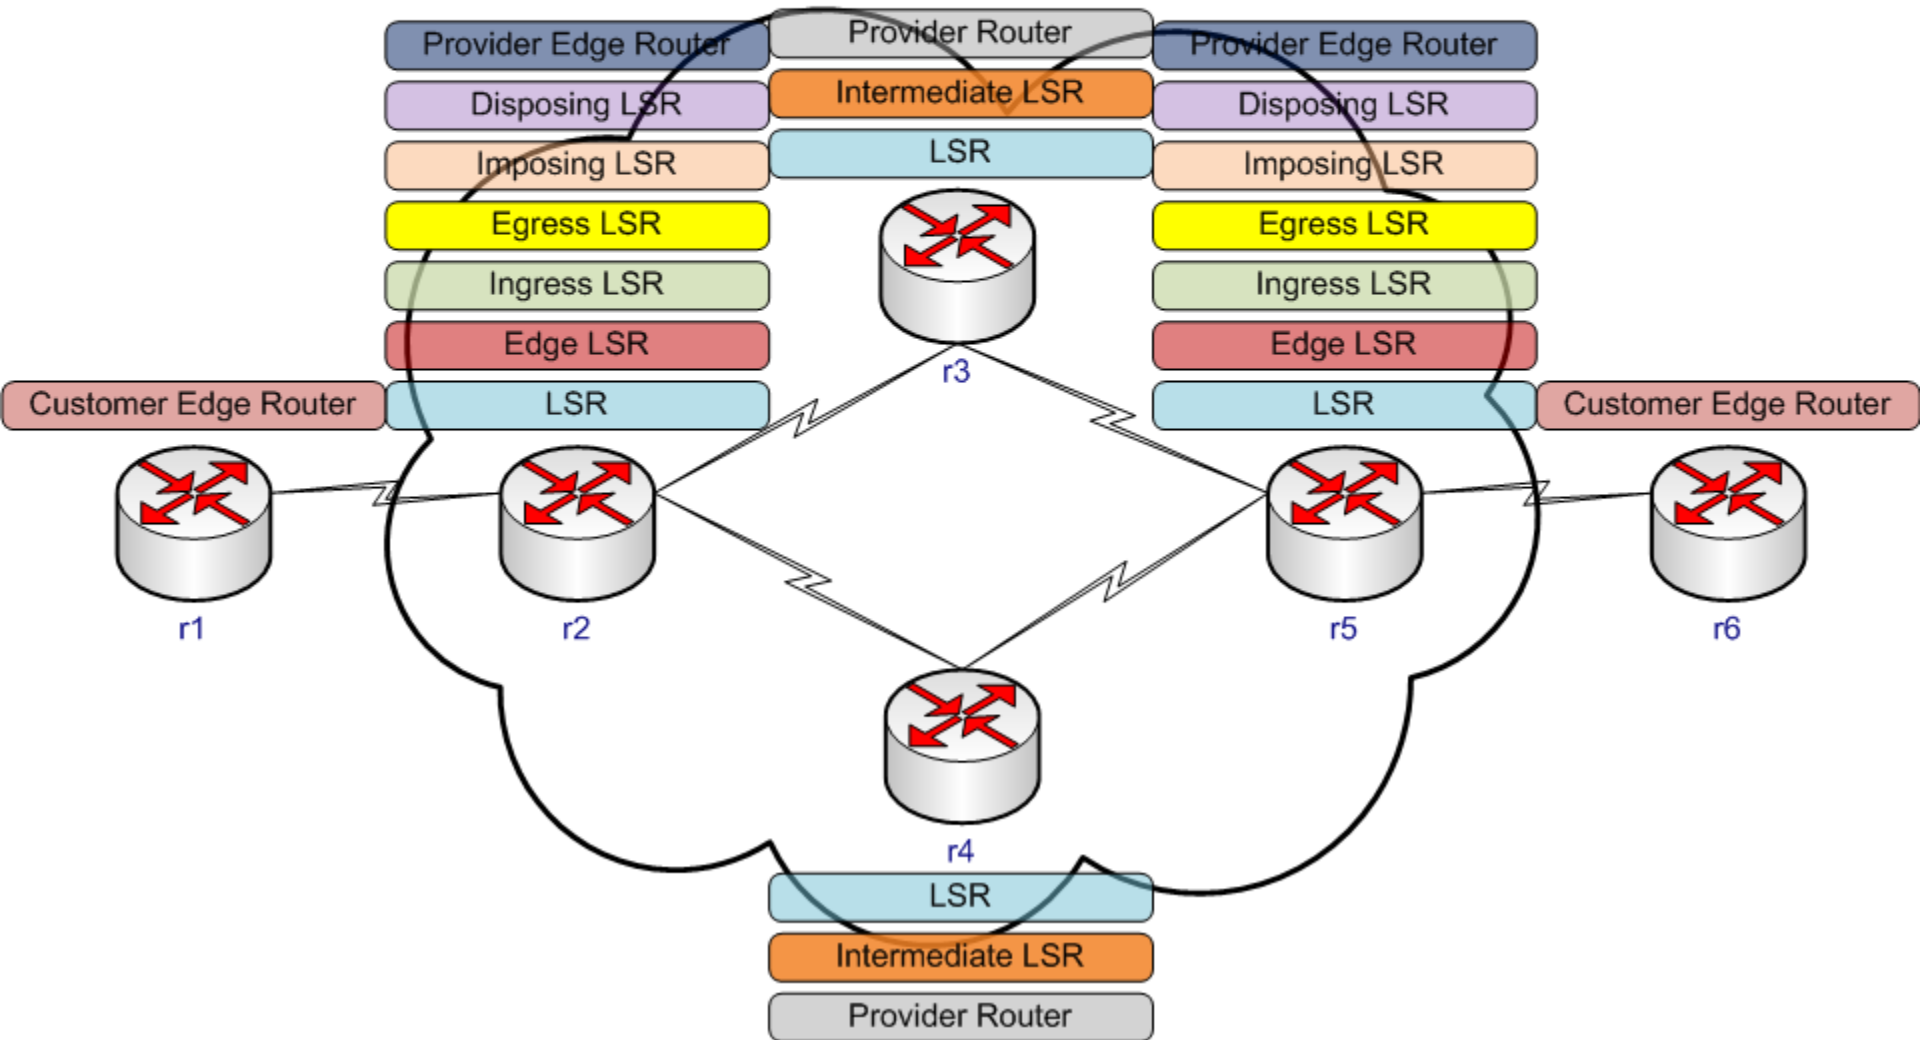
Provider Edge Router
Disposing LSR
Imposing LSR
Egress LSR
Ingress LSR
Edge LSR
LSR

Provider Router
Intermediate LSR
LSR

Provider Edge Router
Disposing LSR
Imposing LSR
Egress LSR
Ingress LSR
Edge LSR
LSR

Customer Edge Router

Customer Edge Router

r3

r1

r2

r5

r6

r4

LSR
Intermediate LSR
Provider Router